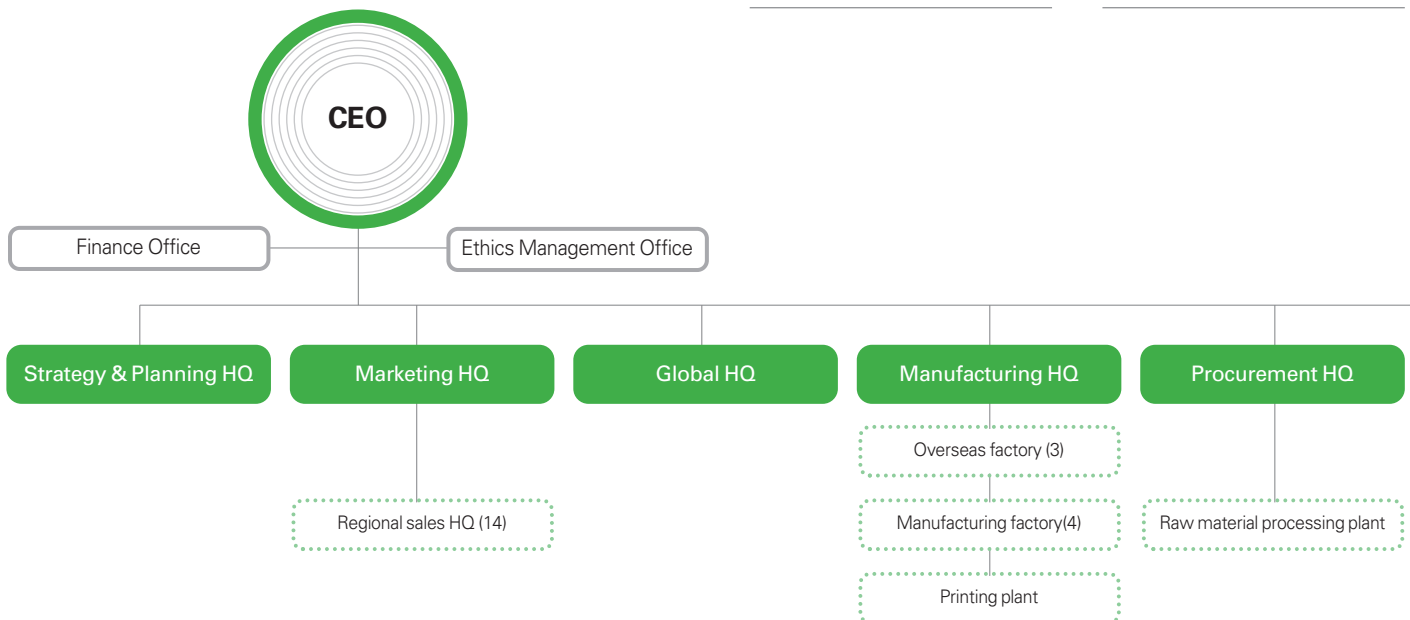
CEO

Finance Office

Ethics Management Office

Strategy & Planning HQ

Marketing HQ

Global HQ

Manufacturing HQ

Procurement HQ

Regional sales HQ (14)

Overseas factory (3)

Manufacturing factory(4)

Printing plant

Raw material processing plant